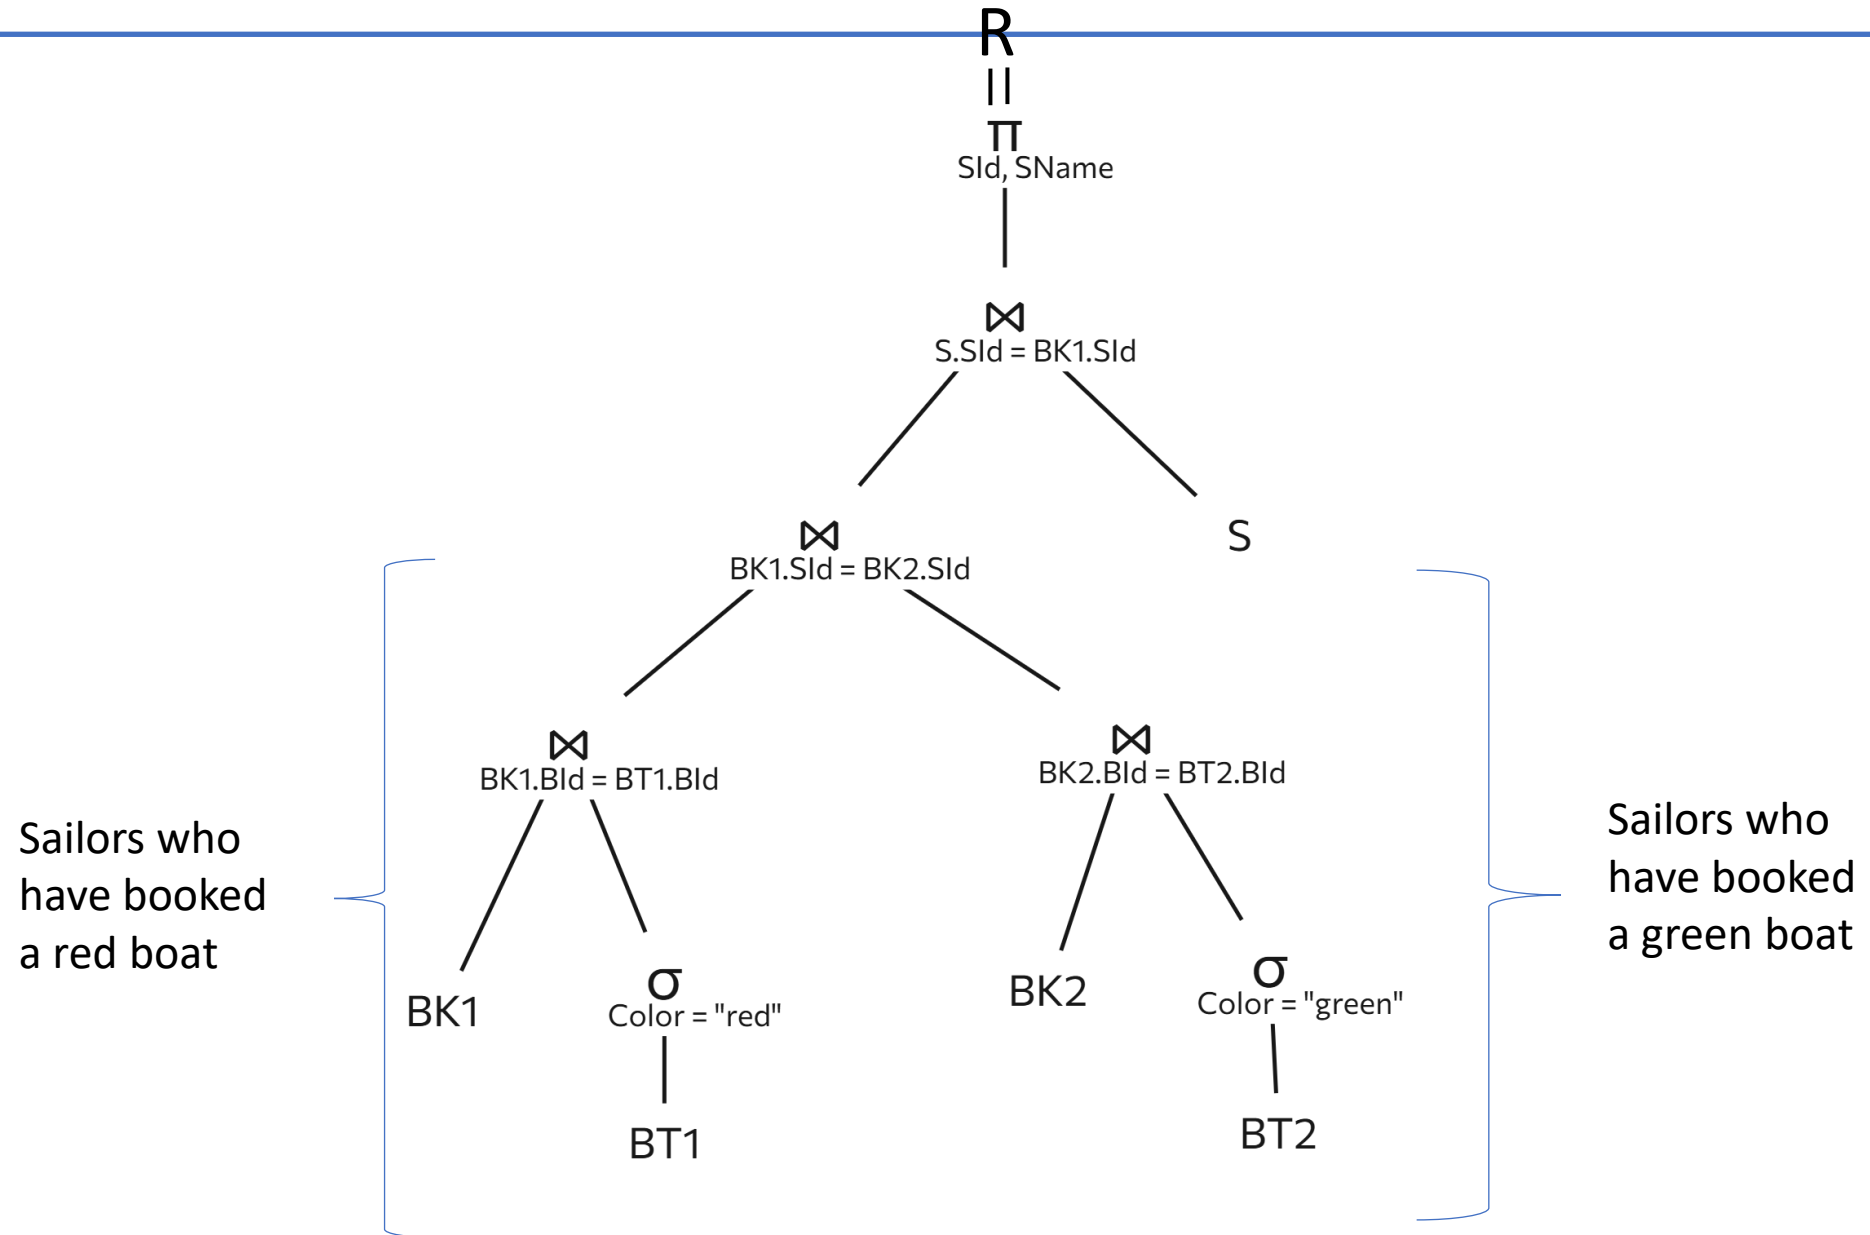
R
||
$\pi$
SId, SName

$\bowtie$
S.SId = BK1.SId

$\bowtie$
BK1.SId = BK2.SId

S

$\bowtie$
BK1.BId = BT1.BId

$\bowtie$
BK2.BId = BT2.BId

Sailors who have booked a red boat

Sailors who have booked a green boat

BK1

$\sigma$
Color = "red"

BT1

BK2

$\sigma$
Color = "green"

BT2